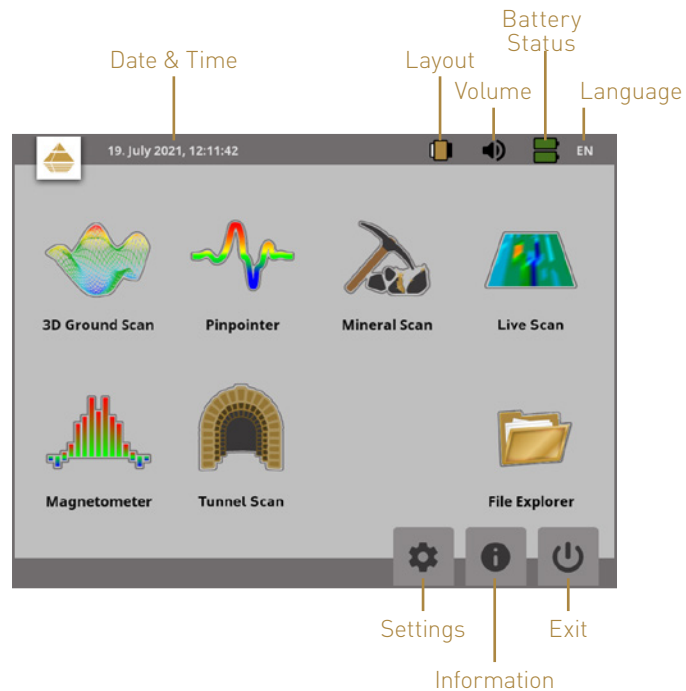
Battery Status

Date & Time

Layout

Volume

Language

19. July 2021, 12:11:42

EN

3D Ground Scan

Pinpointer

Mineral Scan

Live Scan

Magnetometer

Tunnel Scan

File Explorer

Settings

Exit

Information